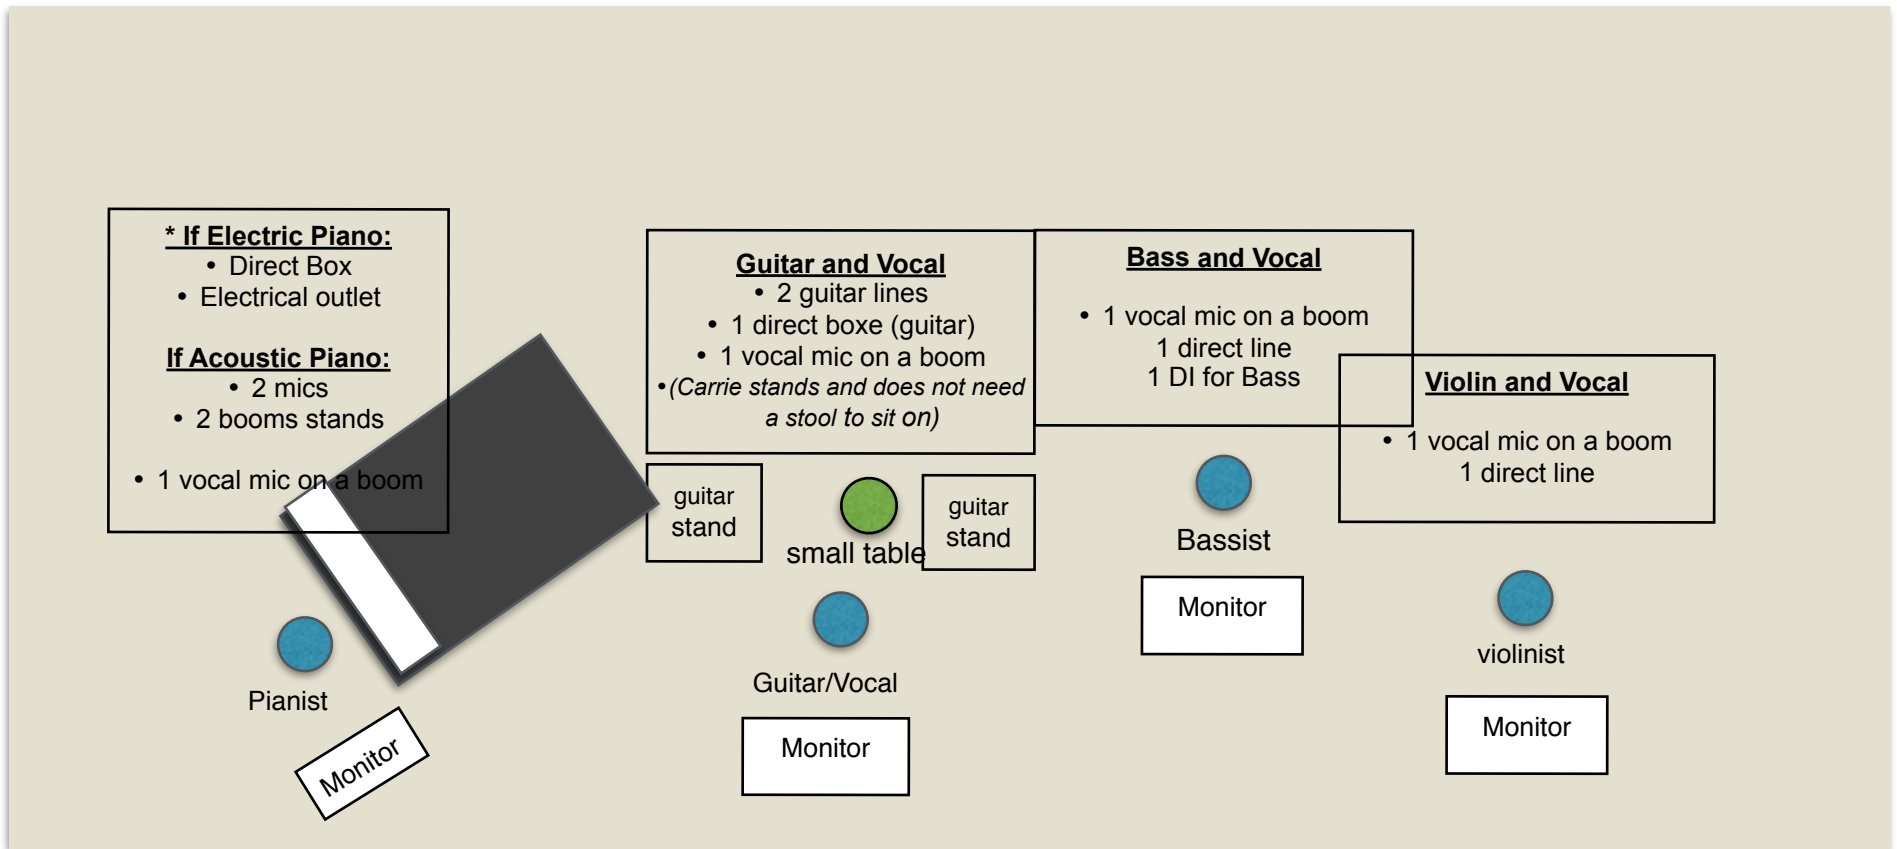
**\* If Electric Piano:**
• Direct Box
• Electrical outlet

**If Acoustic Piano:**
• 2 mics
• 2 booms stands

• 1 vocal mic on a boom

**Guitar and Vocal**
• 2 guitar lines
• 1 direct boxe (guitar)
• 1 vocal mic on a boom
• *(Carrie stands and does not need a stool to sit on)*

**Bass and Vocal**

• 1 vocal mic on a boom
1 direct line
1 DI for Bass

**Violin and Vocal**

• 1 vocal mic on a boom
1 direct line

guitar stand

small table

guitar stand

Bassist

Monitor

violinist

Monitor

Pianist

Monitor

Guitar/Vocal

Monitor